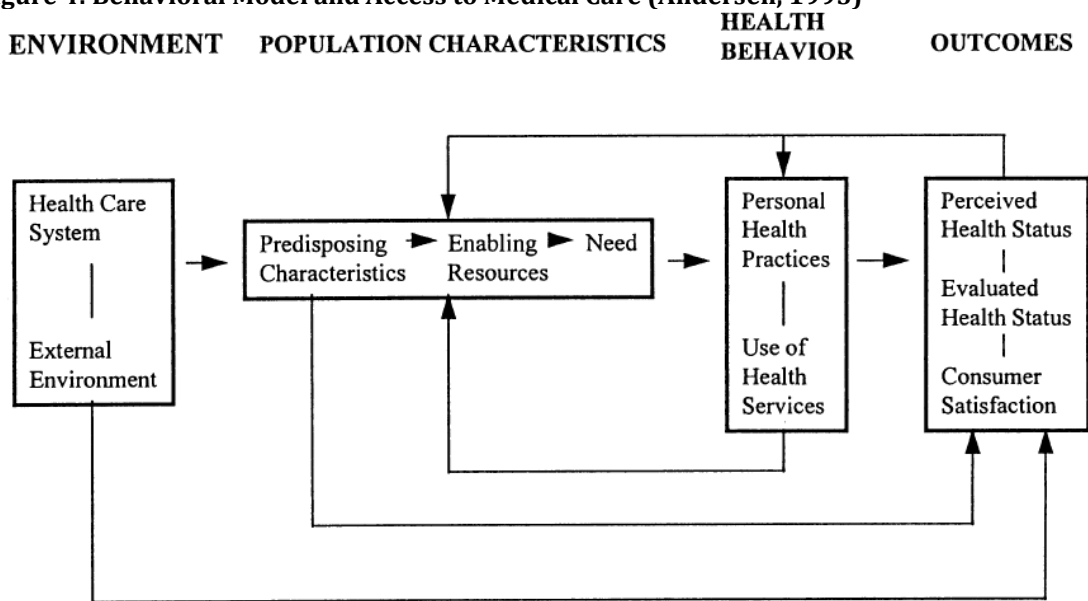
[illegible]gure 1: Behavioral Model and Access to Medical Care (Andersen, 1995)

ENVIRONMENT POPULATION CHARACTERISTICS HEALTH BEHAVIOR OUTCOMES

Health Care System

External Environment

Predisposing Characteristics

Enabling Resources

Need

Personal Health Practices

Use of Health Services

Perceived Health Status

Evaluated Health Status

Consumer Satisfaction